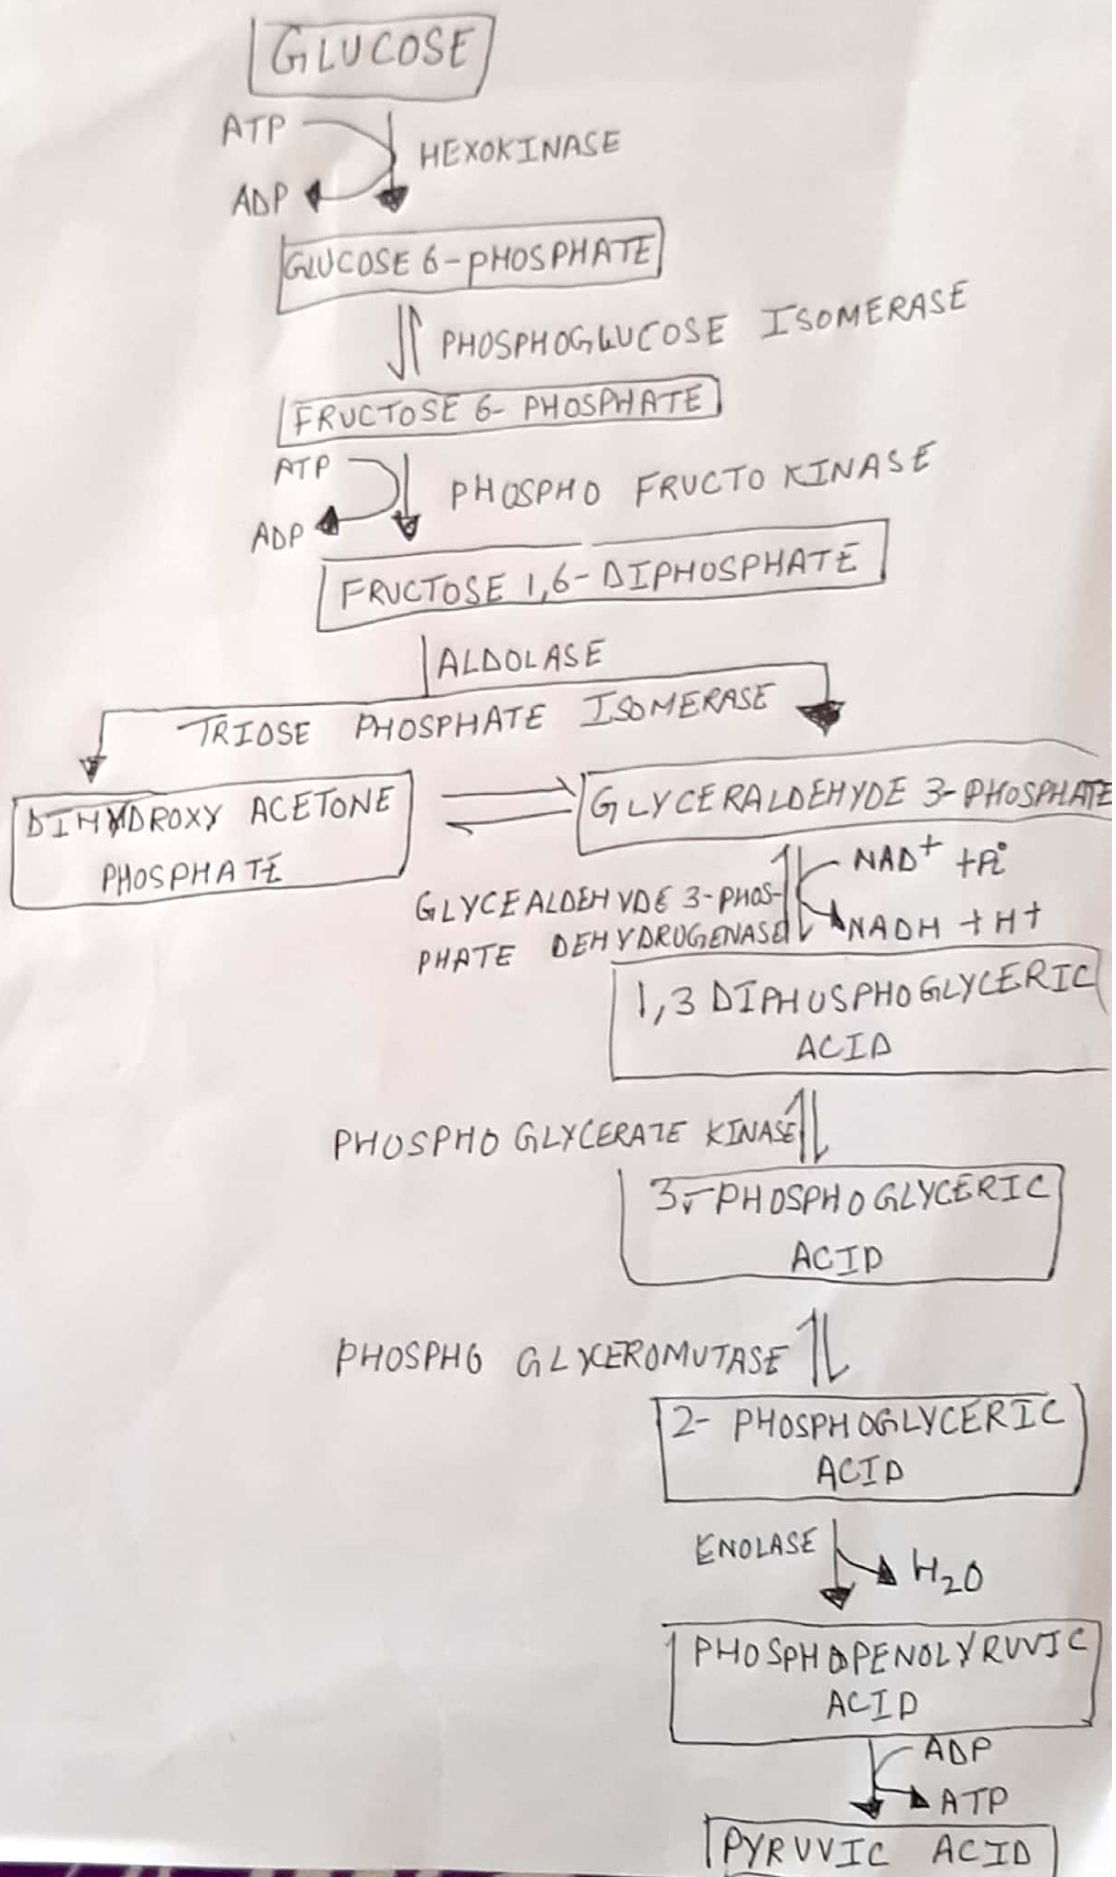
GLUCOSE

ATP

HEXOKINASE

ADP

GLUCOSE 6-PHOSPHATE

PHOSPHOGLUCOSE ISOMERASE

FRUCTOSE 6- PHOSPHATE

ATP

PHOSPHO FRUCTO KINASE

ADP

FRUCTOSE 1,6- DIPHOSPHATE

ALDOLASE

TRIOSE PHOSPHATE ISOMERASE

DIHYDROXY ACETONE PHOSPHATE

GLYCERALDEHYDE 3-PHOSPHATE

NAD$^+$ +Pi

GLYCEALDEHYDE 3-PHOSPHATE DEHYDRUGENASE

NADH +H+

1,3 DIPHUSPHOGLYCERIC ACID

PHOSPHO GLYCERATE KINASE

3-PHOSPHOGLYCERIC ACID

PHOSPHG GLYCEROMUTASE

2- PHOSPHOGLYCERIC ACID

ENOLASE

$H_2O$

PHOSPHOPENOLYRUVIC ACID

ADP

ATP

PYRUVIC ACID